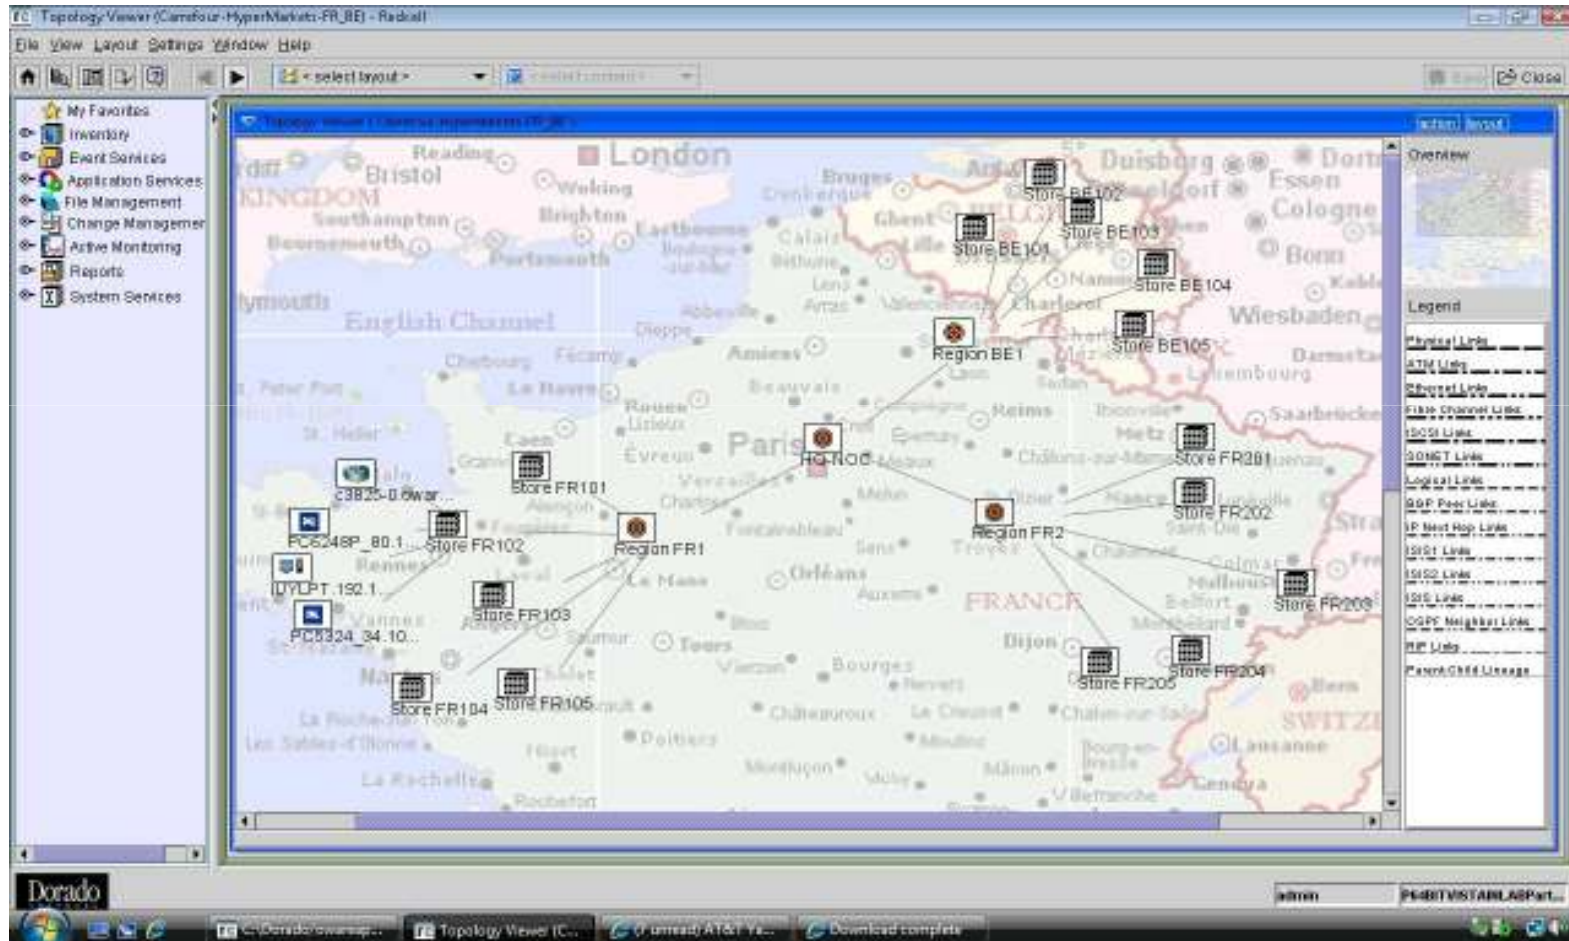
Topology Viewer (Carrefour-HyperMarkets-FR_BE) - Redcell

File View Layout Settings Window Help

- select layout -

Close

My Favorites
Inventory
Event Services
Application Services
File Management
Change Management
Active Monitoring
Reports
System Services

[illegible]

action layout

Overview

Legend

Physical Links
ATM Links
Ethernet Links
Fibre Channel Links
ISCSI Links
SONET Links
Logical Links
BGP Peer Links
IP Next Hop Links
ISIS1 Links
ISIS2 Links
ISIS Links
OSPF Neighbor Links
RIP Links
Parent-Child Lineage

Bristol
Reading
London
KINGDOM
Woking
Southampton
Brighton
Eastbourne
Bournemouth
Portsmouth
Bruges
Dunkerque
Ghent
Calais
Lille
Duisburg
Dortmund
Essen
Cologne
Bonn
Wiesbaden
Namur
Charleroi
Plymouth
English Channel
Abbeville
Dieppe
Amiens
Cherbourg
Fécamp
Le Havre
Rouen
Beauvais
Reims
Luxembourg
Saarbrücken
Metz
Caen
Paris
Évreux
Chartres
Versailles
Alençon
Fontainebleau
Nancy
Rennes
Le Mans
Orléans
Auxerre
FRANCE
Belfort
Mulhouse
Colmar
Dijon
Tours
Saumur
Vannes
Nantes
Vierzon
Bourges
Nevers
Châteauroux
Poitiers
Montluçon
Vichy
Mâcon
Bourg-en-Bresse
Lausanne
Genève
SWITZ
La Roche-sur-Yon
Les Sables-d'Olonne
La Rochelle
Rochefort
Niort

Store BE102
Store BE103
Store BE101
Store BE104
Region BE1
Store BE105
Store FR201
HQ-NOC
Store FR101
C3825-0.6war...
PC6248P_80.1...
Store FR102
Region FR1
Region FR2
Store FR202
DYLPT.192.1...
Store FR103
PC5324_34.10...
Store FR203
Store FR204
Store FR205
Store FR104
Store FR105

Dorado

admin
PS4BITVISTAML ABPart...

C:\Dorado\swansup...
Topology Viewer (C...
(Unread) AT&T Ya...
Download complete